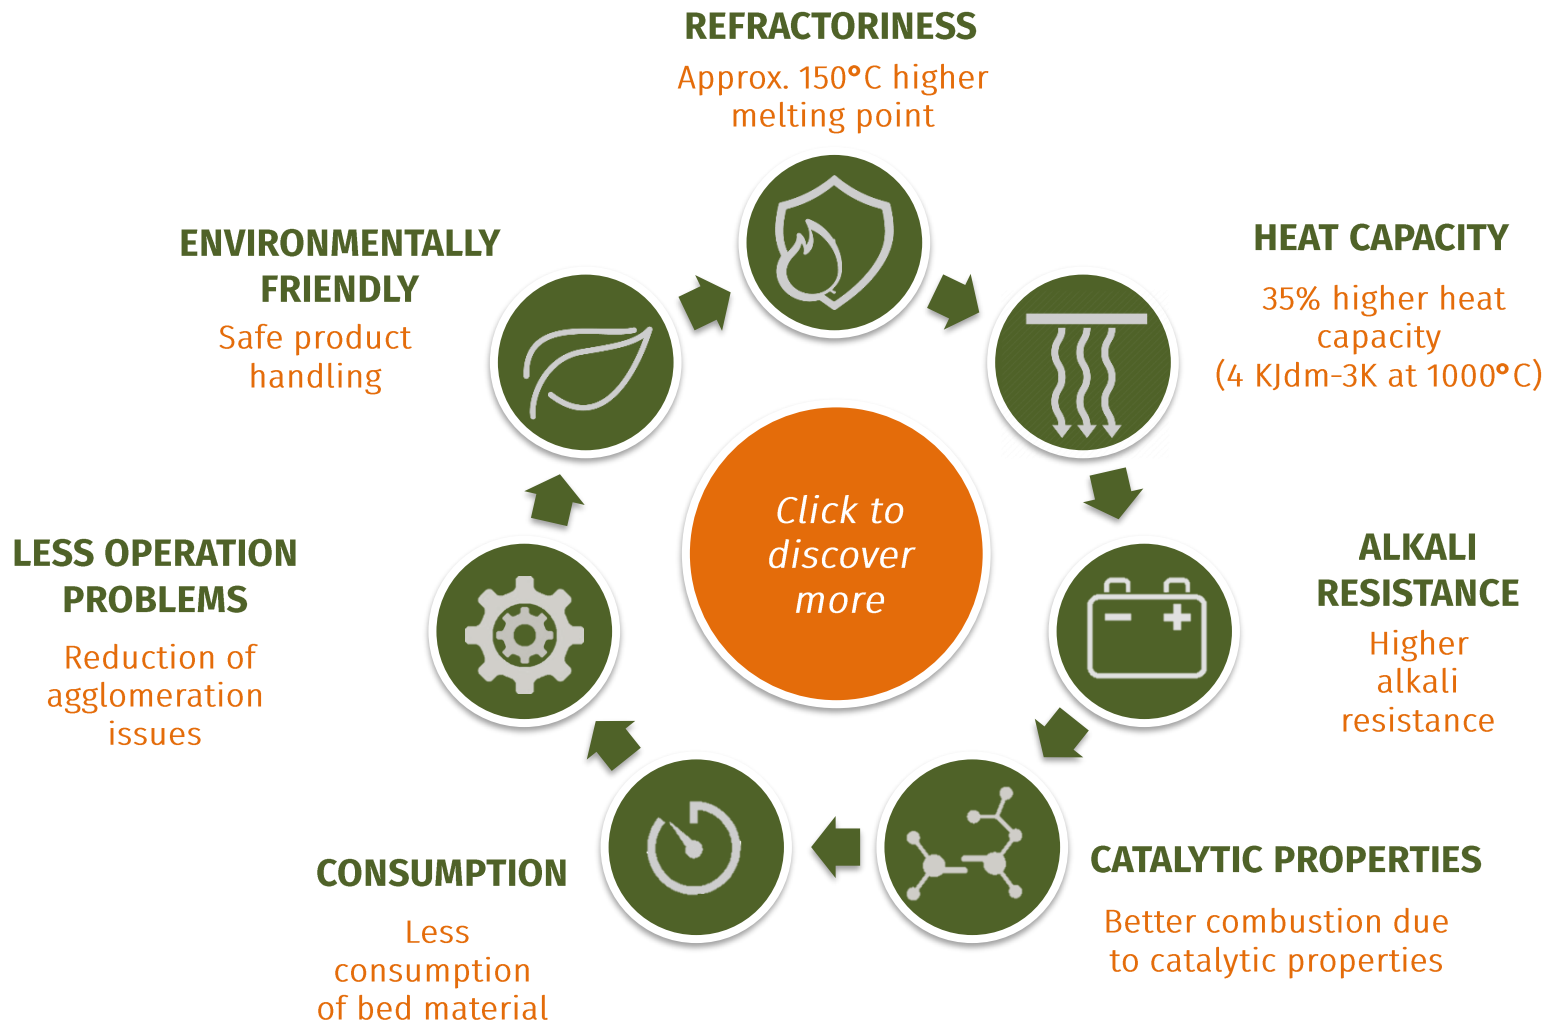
REFRACTORINESS
Approx. 150°C higher melting point

HEAT CAPACITY
35% higher heat capacity (4 KJdm-3K at 1000°C)

ALKALI RESISTANCE
Higher alkali resistance

CATALYTIC PROPERTIES
Better combustion due to catalytic properties

CONSUMPTION
Less consumption of bed material

LESS OPERATION PROBLEMS
Reduction of agglomeration issues

ENVIRONMENTALLY FRIENDLY
Safe product handling

Click to discover more